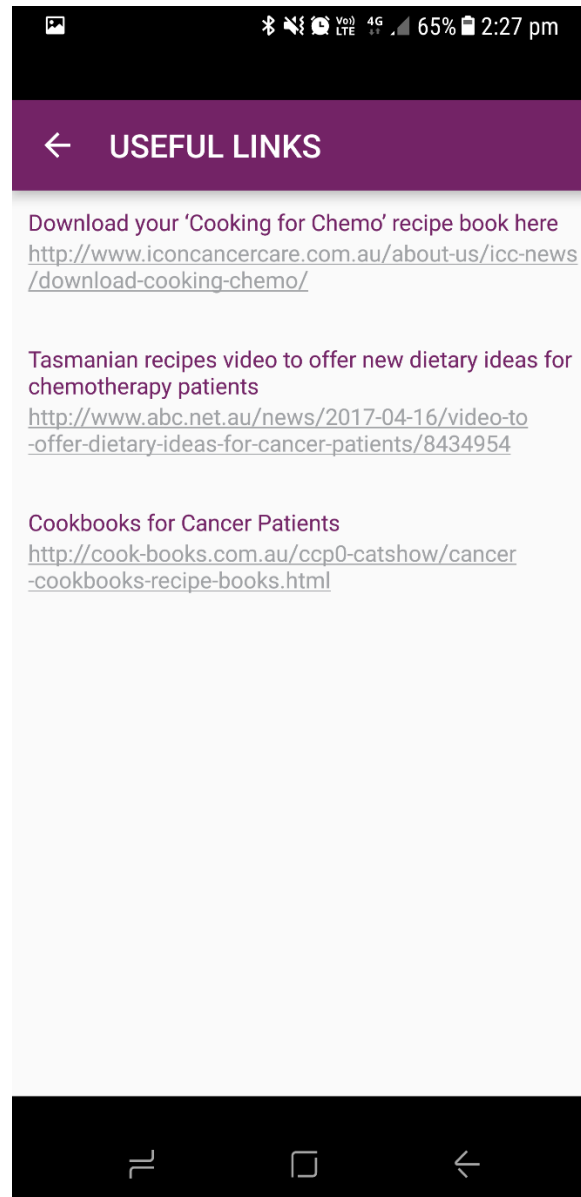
Vo) LTE 4G 65% 2:27 pm

USEFUL LINKS

Download your 'Cooking for Chemo' recipe book here
http://www.iconcancercare.com.au/about-us/icc-news/download-cooking-chemo/

Tasmanian recipes video to offer new dietary ideas for chemotherapy patients
http://www.abc.net.au/news/2017-04-16/video-to-offer-dietary-ideas-for-cancer-patients/8434954

Cookbooks for Cancer Patients
http://cook-books.com.au/ccp0-catshow/cancer-cookbooks-recipe-books.html